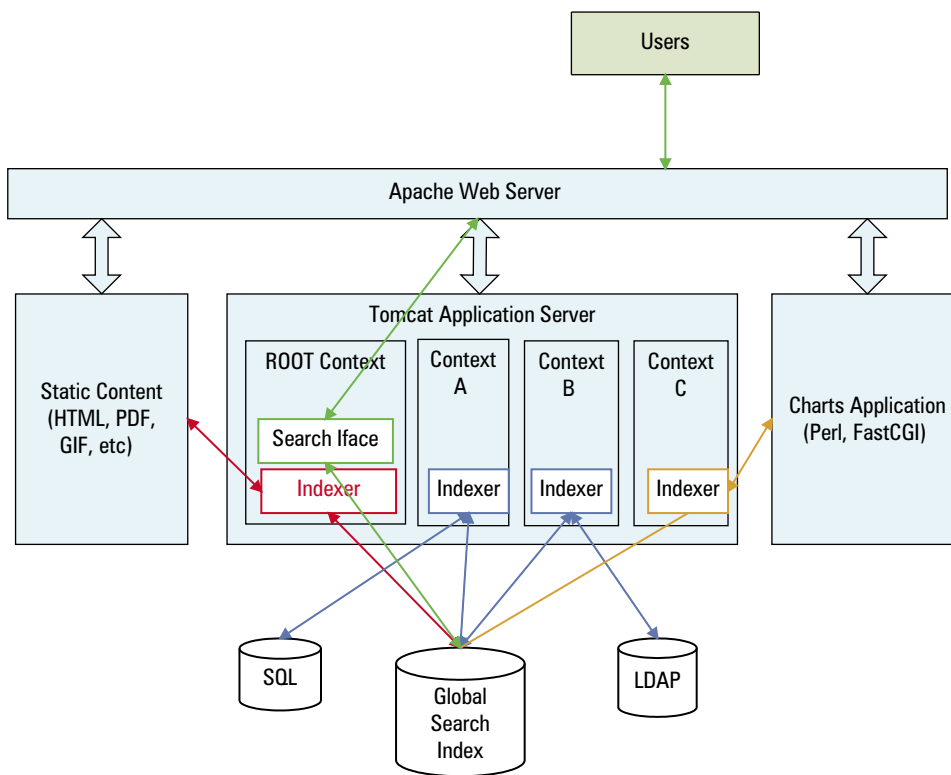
Users

Apache Web Server

Static Content (HTML, PDF, GIF, etc)

Tomcat Application Server

ROOT Context

Search Iface

Indexer

Context A

Indexer

Context B

Indexer

Context C

Indexer

Charts Application (Perl, FastCGI)

SQL

Global Search Index

LDAP